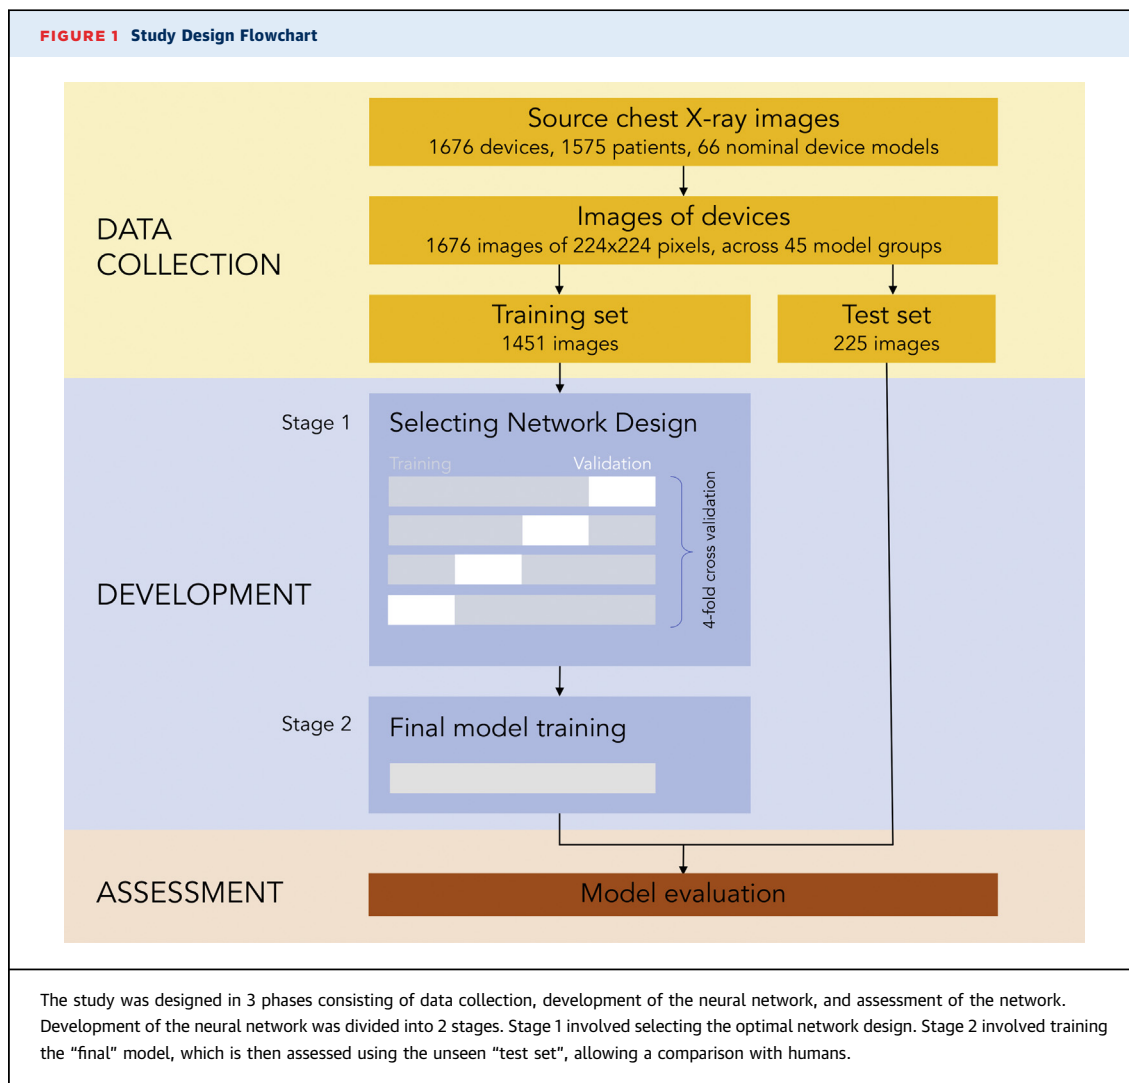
FIGURE 1 Study Design Flowchart

DATA COLLECTION

Source chest X-ray images
1676 devices, 1575 patients, 66 nominal device models

Images of devices
1676 images of 224x224 pixels, across 45 model groups

Training set
1451 images

Test set
225 images

DEVELOPMENT

Stage 1

Selecting Network Design

Training

Validation

4-fold cross validation

Stage 2

Final model training

ASSESSMENT

Model evaluation

The study was designed in 3 phases consisting of data collection, development of the neural network, and assessment of the network. Development of the neural network was divided into 2 stages. Stage 1 involved selecting the optimal network design. Stage 2 involved training the “final” model, which is then assessed using the unseen “test set”, allowing a comparison with humans.